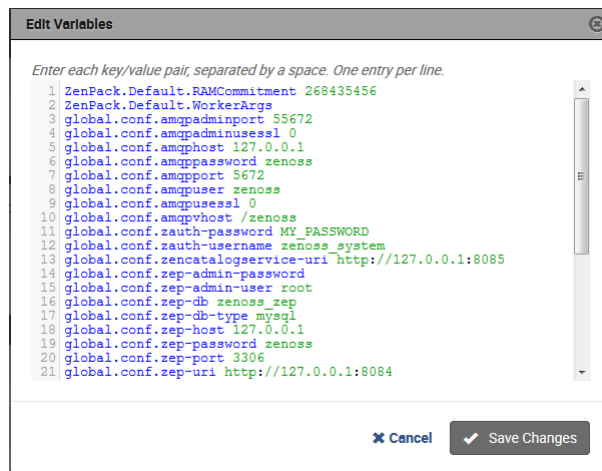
Edit Variables

Enter each key/value pair, separated by a space. One entry per line.

1 ZenPack.Default.RAMCommitment 268435456
2 ZenPack.Default.WorkerArgs
3 global.conf.amqpadminport 55672
4 global.conf.amqpadminusessl 0
5 global.conf.amqphost 127.0.0.1
6 global.conf.amqppassword zenoss
7 global.conf.amqpport 5672
8 global.conf.amqpuser zenoss
9 global.conf.amqpusessl 0
10 global.conf.amqpvhost /zenoss
11 global.conf.zauth-password MY_PASSWORD
12 global.conf.zauth-username zenoss_system
13 global.conf.zencatalogservice-uri http://127.0.0.1:8085
14 global.conf.zep-admin-password
15 global.conf.zep-admin-user root
16 global.conf.zep-db zenoss_zep
17 global.conf.zep-db-type mysql
18 global.conf.zep-host 127.0.0.1
19 global.conf.zep-password zenoss
20 global.conf.zep-port 3306
21 global.conf.zep-uri http://127.0.0.1:8084

Cancel
Save Changes